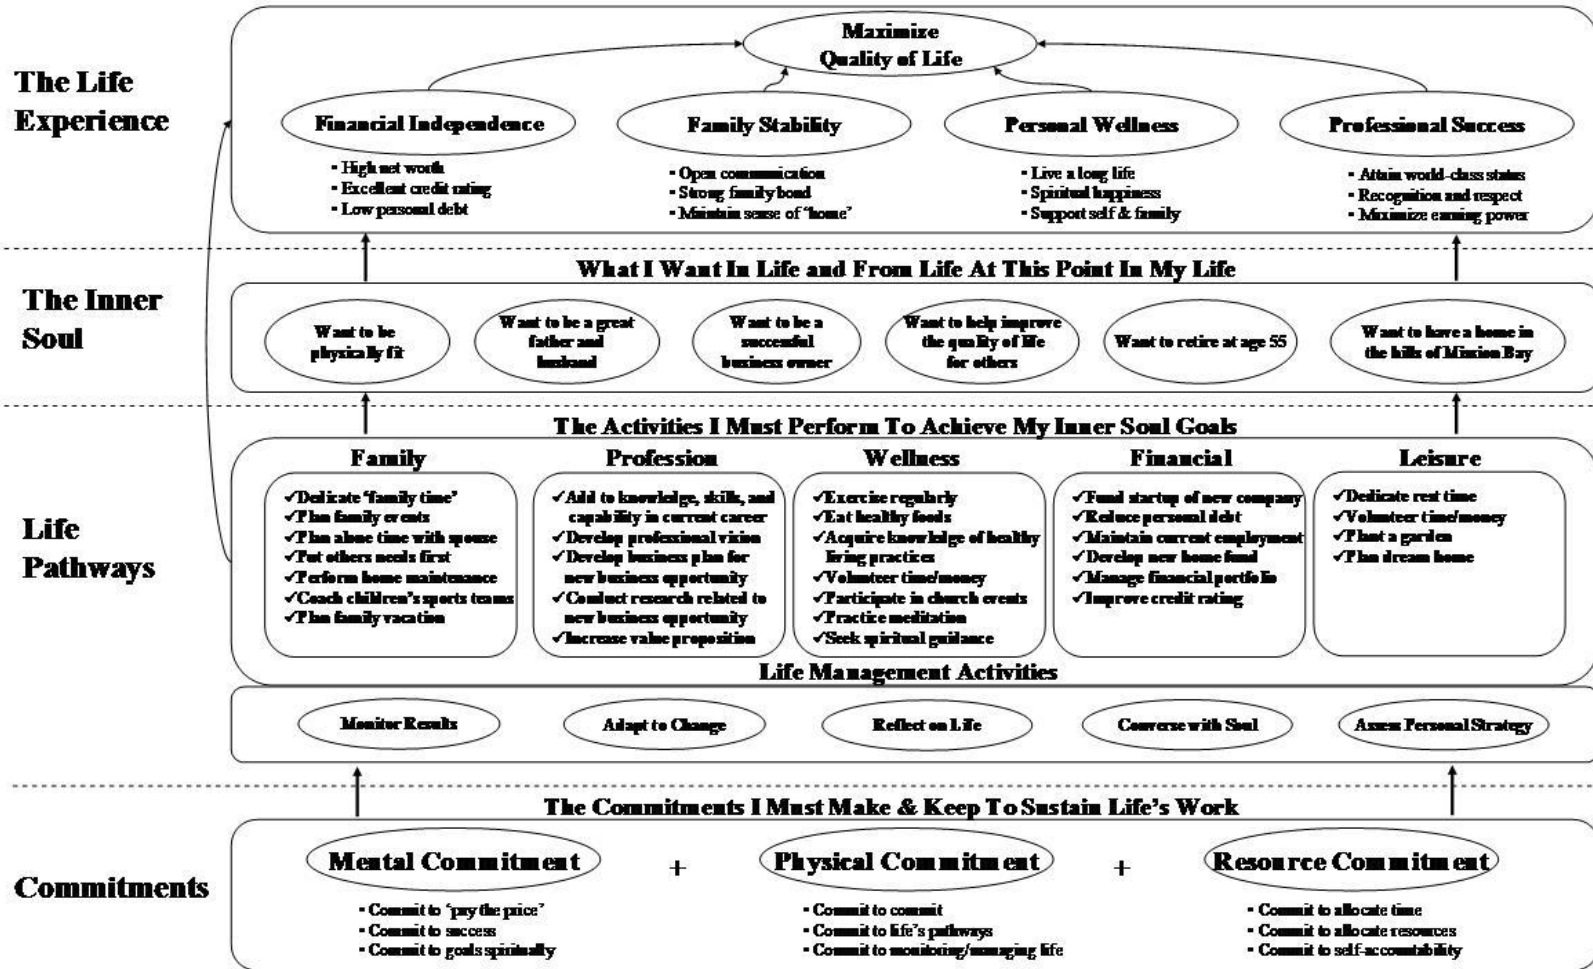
The Life Experience

Maximize Quality of Life

Financial Independence
• High net worth
• Excellent credit rating
• Low personal debt

Family Stability
• Open communication
• Strong family bond
• Maintain sense of 'home'

Personal Wellness
• Live a long life
• Spiritual happiness
• Support self & family

Professional Success
• Attain world-class status
• Recognition and respect
• Maximize earning power

The Inner Soul

What I Want In Life and From Life At This Point In My Life

Want to be physically fit

Want to be a great father and husband

Want to be a successful business owner

Want to help improve the quality of life for others

Want to retire at age 55

Want to have a home in the hills of Mission Bay

Life Pathways

The Activities I Must Perform To Achieve My Inner Soul Goals

Family
✓Dedicate 'family time'
✓Plan family events
✓Plan alone time with spouse
✓Put others needs first
✓Perform home maintenance
✓Coach children's sports teams
✓Plan family vacation

Profession
✓Add to knowledge, skills, and capability in current career
✓Develop professional vision
✓Develop business plan for new business opportunity
✓Conduct research related to new business opportunity
✓Increase value proposition

Wellness
✓Exercise regularly
✓Eat healthy foods
✓Acquire knowledge of healthy living practices
✓Volunteer time/money
✓Participate in church events
✓Practice meditation
✓Seek spiritual guidance

Financial
✓Fund startup of new company
✓Reduce personal debt
✓Maintain current employment
✓Develop new home fund
✓Manage financial portfolio
✓Improve credit rating

Leisure
✓Dedicate rest time
✓Volunteer time/money
✓Plant a garden
✓Plan dream home

Life Management Activities

Monitor Results

Adapt to Change

Reflect on Life

Converse with Soul

Assess Personal Strategy

Commitments

The Commitments I Must Make & Keep To Sustain Life's Work

Mental Commitment
• Commit to 'pay the price'
• Commit to success
• Commit to goals spiritually

+

Physical Commitment
• Commit to commit
• Commit to life's pathways
• Commit to monitoring/managing life

+

Resource Commitment
• Commit to allocate time
• Commit to allocate resources
• Commit to self-accountability